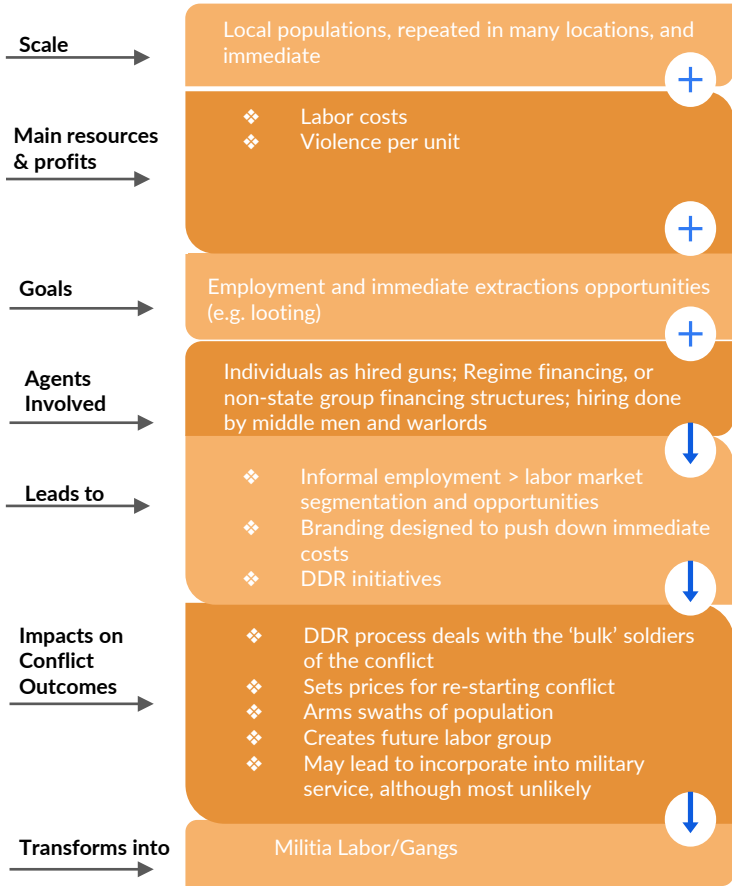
Scale

Local populations, repeated in many locations, and immediate

Main resources & profits

❖ Labor costs
❖ Violence per unit

Goals

Employment and immediate extractions opportunities (e.g. looting)

Agents Involved

Individuals as hired guns; Regime financing, or non-state group financing structures; hiring done by middle men and warlords

Leads to

❖ Informal employment > labor market segmentation and opportunities
❖ Branding designed to push down immediate costs
❖ DDR initiatives

Impacts on Conflict Outcomes

❖ DDR process deals with the 'bulk' soldiers of the conflict
❖ Sets prices for re-starting conflict
❖ Arms swaths of population
❖ Creates future labor group
❖ May lead to incorporate into military service, although most unlikely

Transforms into

Militia Labor/Gangs